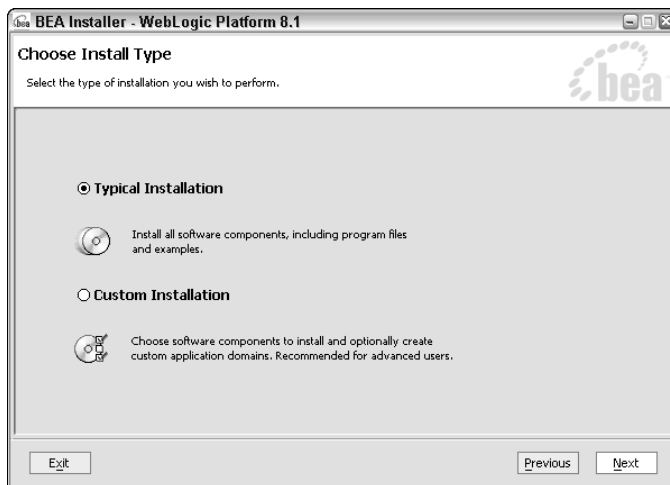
BEA Installer - WebLogic Platform 8.1

Choose Install Type

Select the type of installation you wish to perform.

bea

Typical Installation

Install all software components, including program files and examples.

Custom Installation

Choose software components to install and optionally create custom application domains. Recommended for advanced users.

Exit

Previous

Next